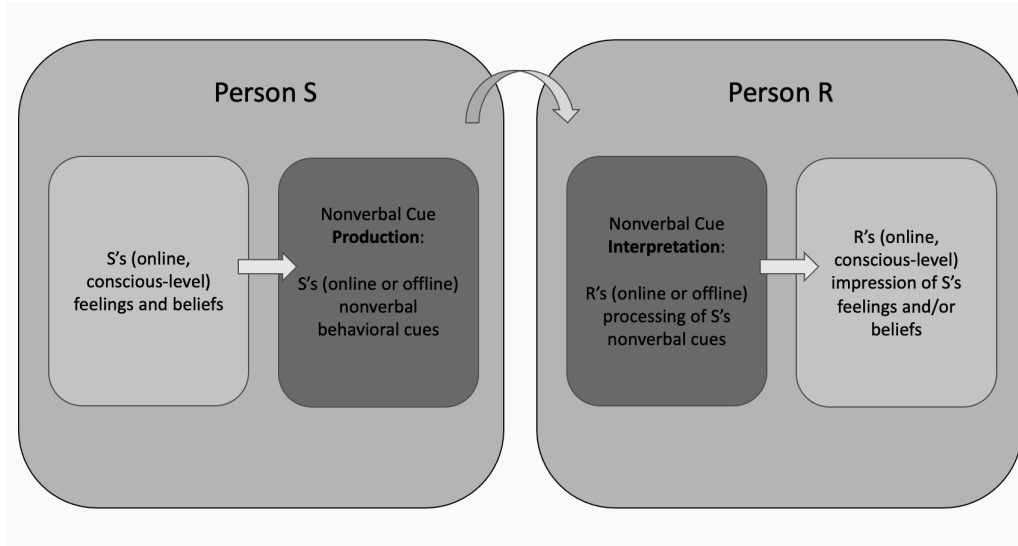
Person S

S's (online, conscious-level) feelings and beliefs

Nonverbal Cue **Production**:

S's (online or offline) nonverbal behavioral cues

Person R

Nonverbal Cue **Interpretation**:

R's (online or offline) processing of S's nonverbal cues

R's (online, conscious-level) impression of S's feelings and/or beliefs